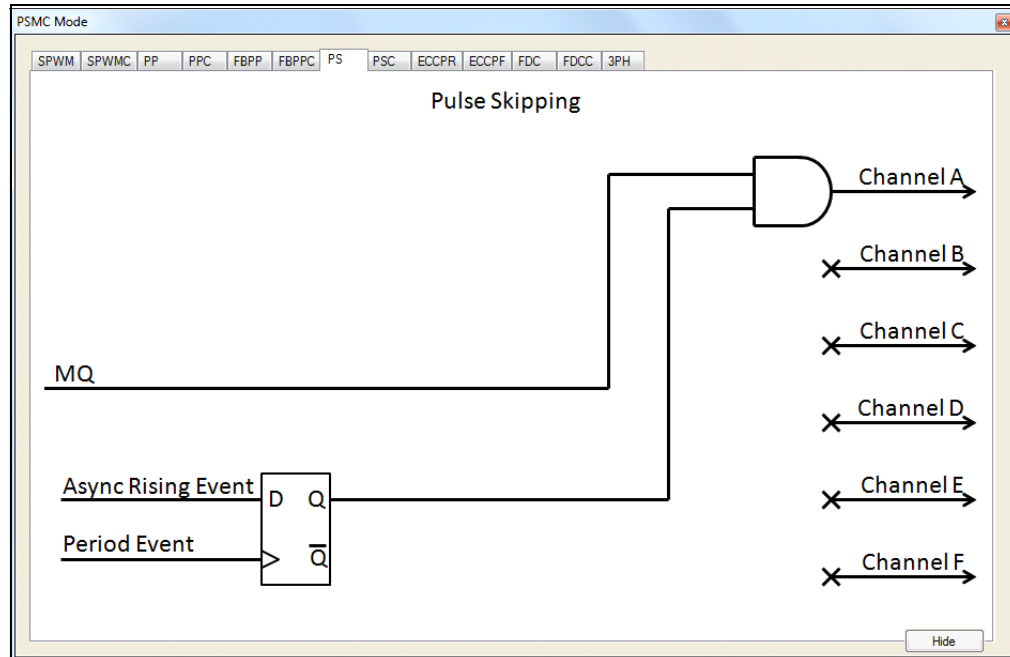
PSMC Mode

SPWM SPWMC PP PPC FBPP FBPPC PS PSC ECCPR ECCPF FDC FDCC 3PH

Pulse Skipping

Channel A

Channel B

Channel C

MQ

Channel D

Async Rising Event

D Q

Channel E

Period Event

$\overline{Q}$

Channel F

Hide